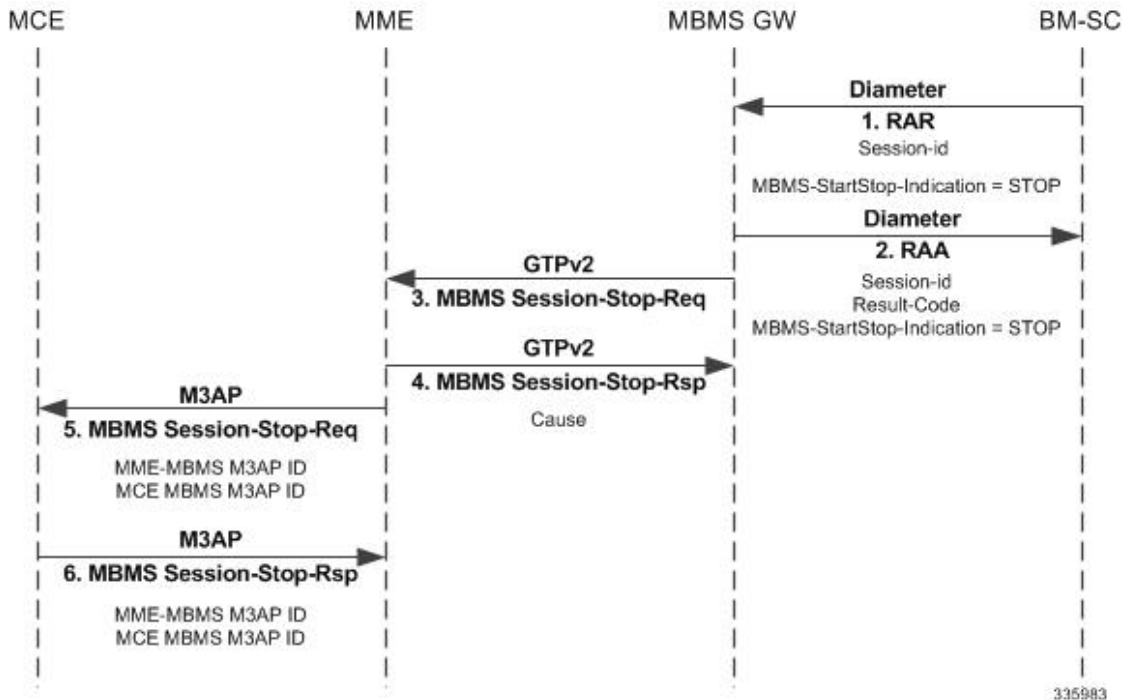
MCE

MME

MBMS GW

BM-SC

Diameter

1. RAR

Session-id

MBMS-StartStop-Indication = STOP

Diameter

2. RAA

Session-id
Result-Code
MBMS-StartStop-Indication = STOP

GTPv2

3. MBMS Session-Stop-Req

GTPv2

4. MBMS Session-Stop-Rsp

Cause

M3AP

5. MBMS Session-Stop-Req

MME-MBMS M3AP ID
MCE MBMS M3AP ID

M3AP

6. MBMS Session-Stop-Rsp

MME-MBMS M3AP ID
MCE MBMS M3AP ID

335983